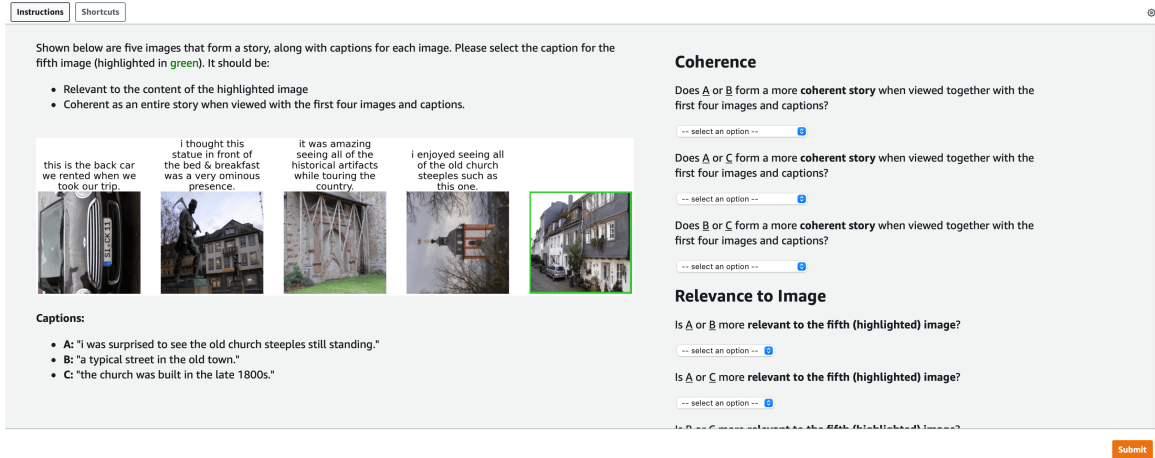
Instructions Shortcuts

Shown below are five images that form a story, along with captions for each image. Please select the caption for the fifth image (highlighted in green). It should be:

- Relevant to the content of the highlighted image
- Coherent as an entire story when viewed with the first four images and captions.

this is the back car we rented when we took our trip.

i thought this statue in front of the bed & breakfast was a very ominous presence.

it was amazing seeing all of the historical artifacts while touring the country.

i enjoyed seeing all of the old church steeples such as this one.

SI·CK 11

Captions:

- A: "i was surprised to see the old church steeples still standing."
- B: "a typical street in the old town."
- C: "the church was built in the late 1800s."

Coherence

Does A or B form a more coherent story when viewed together with the first four images and captions?

-- select an option --

Does A or C form a more coherent story when viewed together with the first four images and captions?

-- select an option --

Does B or C form a more coherent story when viewed together with the first four images and captions?

-- select an option --

Relevance to Image

Is A or B more relevant to the fifth (highlighted) image?

-- select an option --

Is A or C more relevant to the fifth (highlighted) image?

-- select an option --

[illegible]

Submit